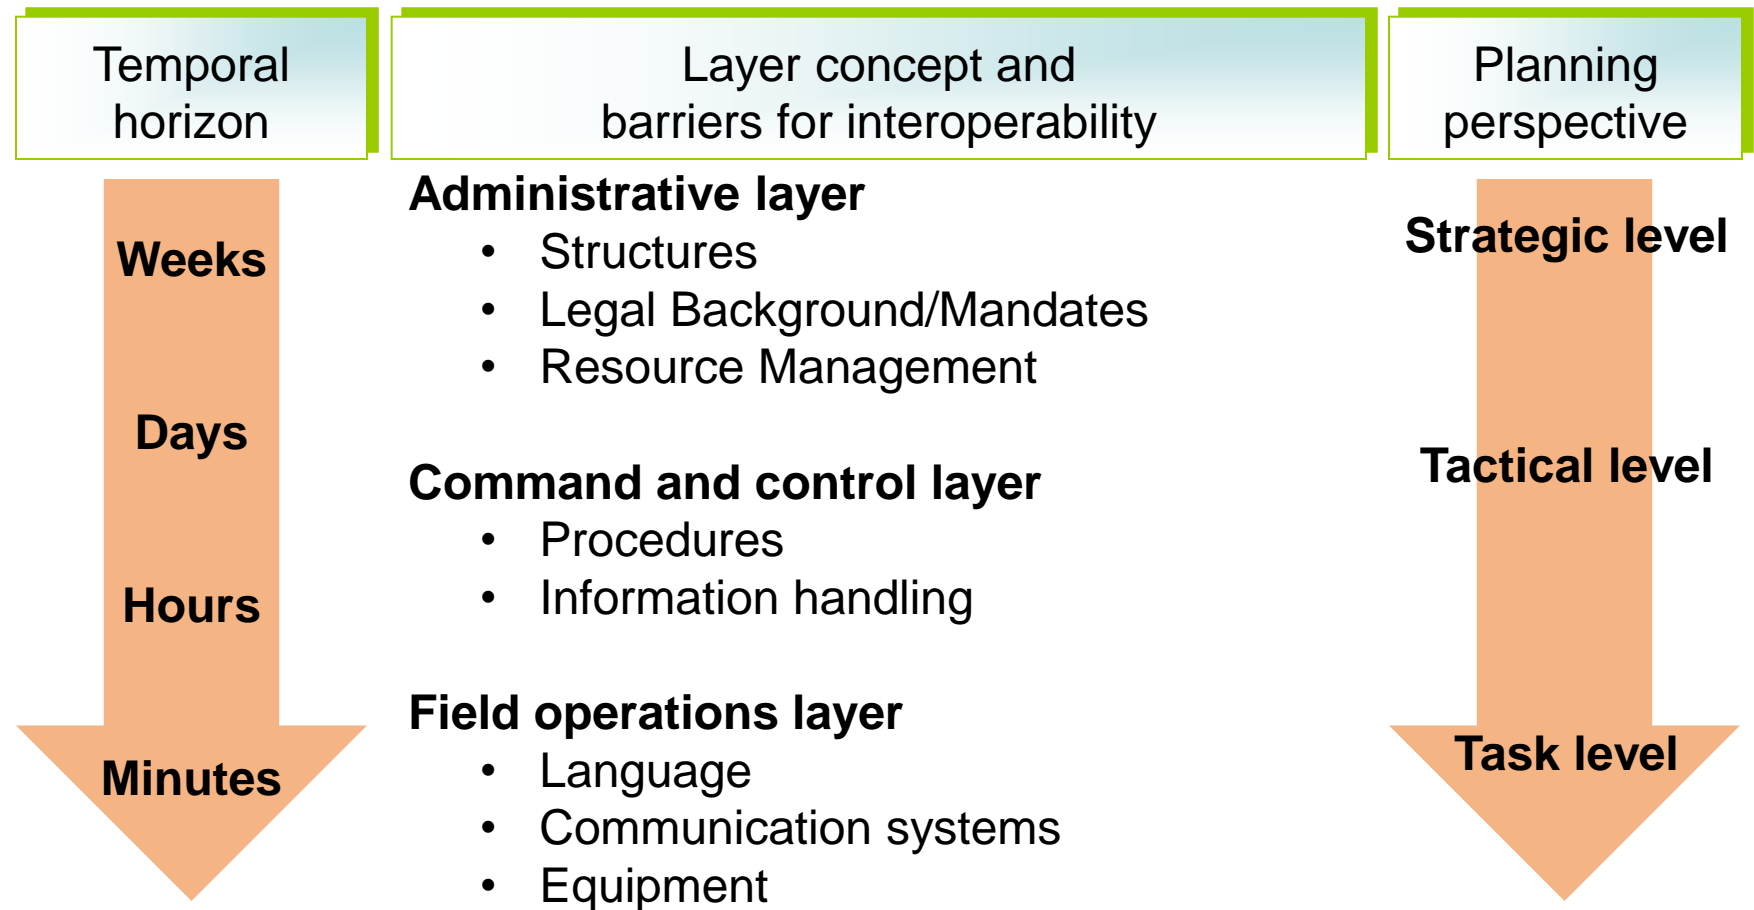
Temporal horizon

Layer concept and barriers for interoperability

Planning perspective

Weeks

Days

Hours

Minutes

Administrative layer
- Structures
- Legal Background/Mandates
- Resource Management

Command and control layer
- Procedures
- Information handling

Field operations layer
- Language
- Communication systems
- Equipment

Strategic level

Tactical level

Task level